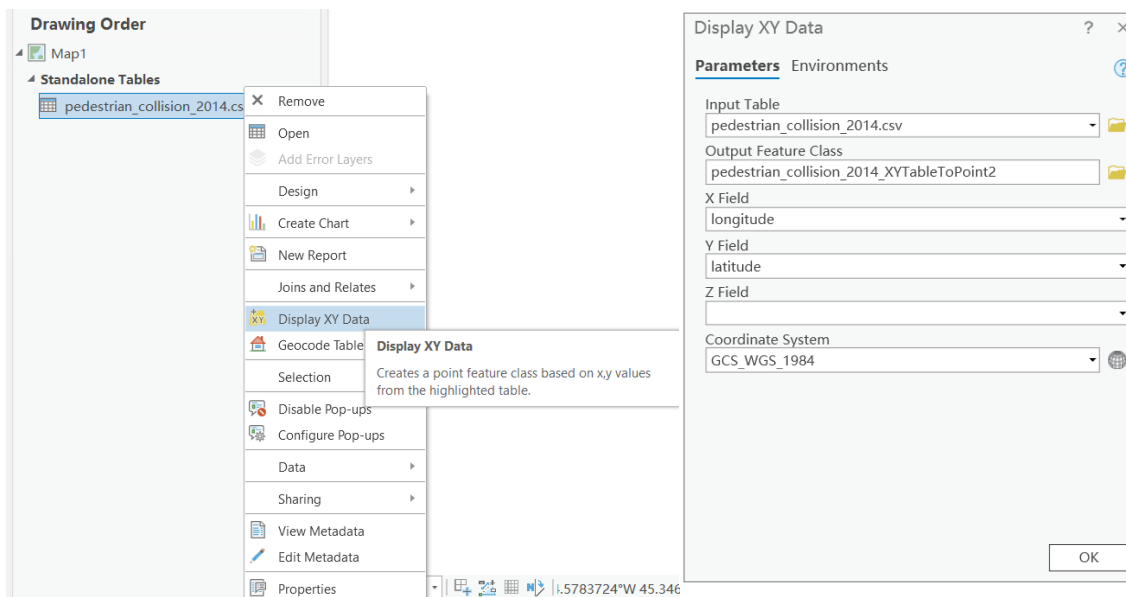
Drawing Order
Map1
Standalone Tables
pedestrian_collision_2014.cs

Remove
Open
Add Error Layers
Design
Create Chart
New Report
Joins and Relates
Display XY Data
Geocode Table
Selection
Disable Pop-ups
Configure Pop-ups
Data
Sharing
View Metadata
Edit Metadata
Properties

Display XY Data
Creates a point feature class based on x,y values from the highlighted table.

.5783724°W 45.346

Display XY Data
?
Parameters Environments
Input Table
pedestrian_collision_2014.csv
Output Feature Class
pedestrian_collision_2014_XYTableToPoint2
X Field
longitude
Y Field
latitude
Z Field
Coordinate System
GCS_WGS_1984
OK